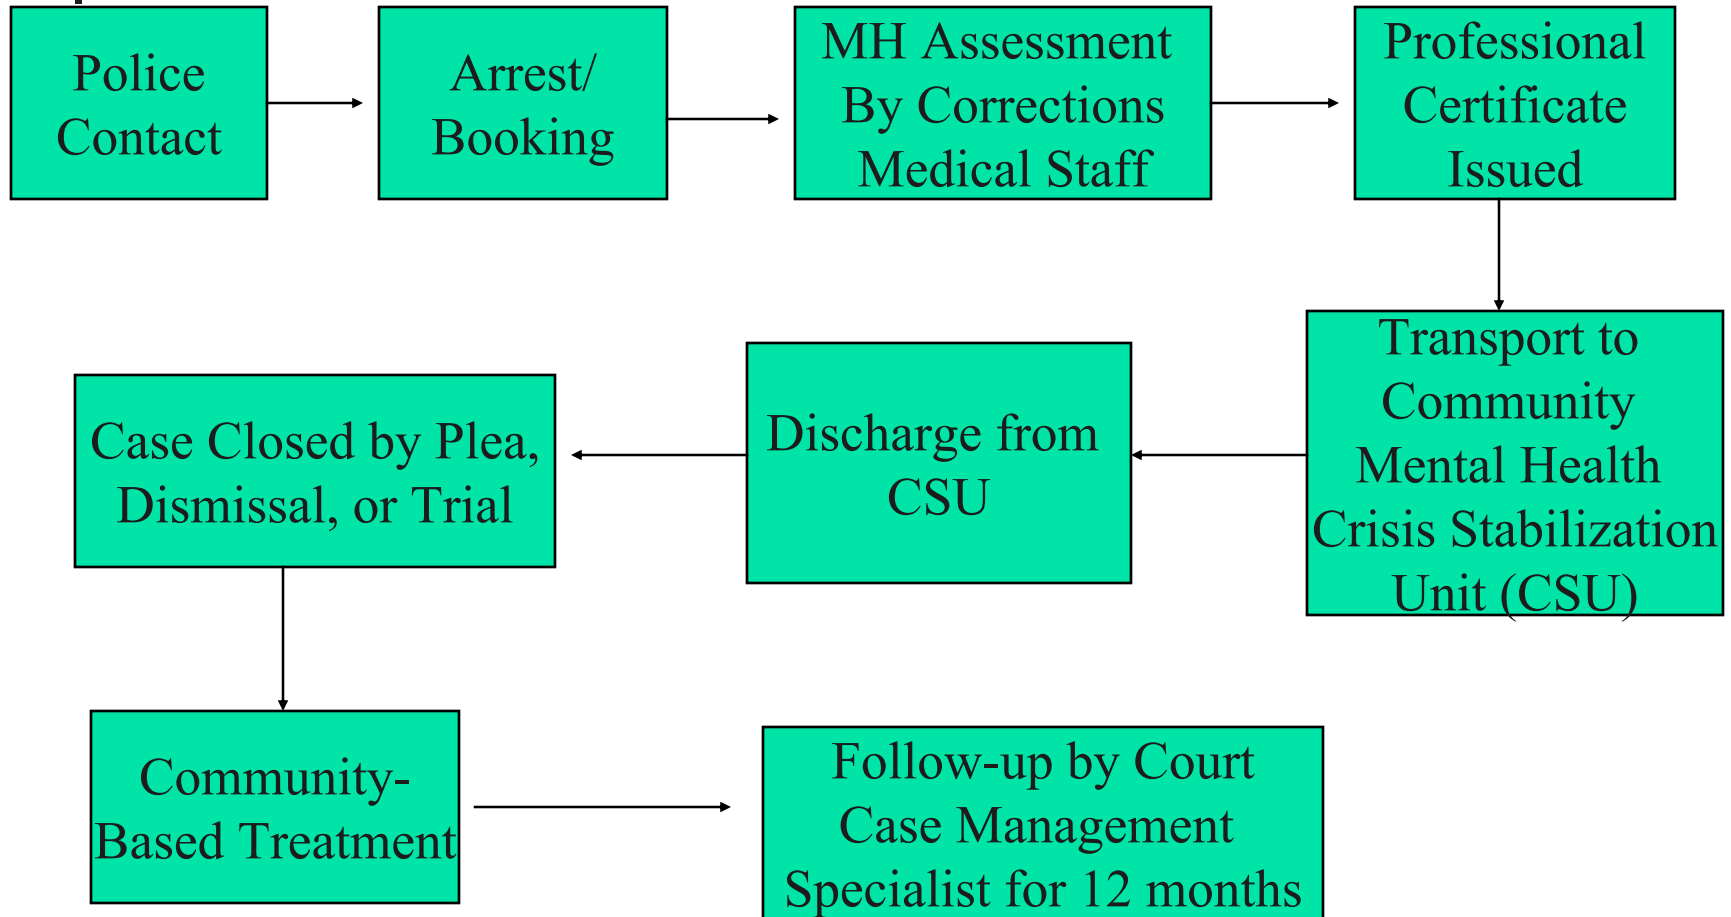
Police Contact

Arrest/ Booking

MH Assessment By Corrections Medical Staff

Professional Certificate Issued

Transport to Community Mental Health Crisis Stabilization Unit (CSU)

Discharge from CSU

Case Closed by Plea, Dismissal, or Trial

Community-Based Treatment

Follow-up by Court Case Management Specialist for 12 months